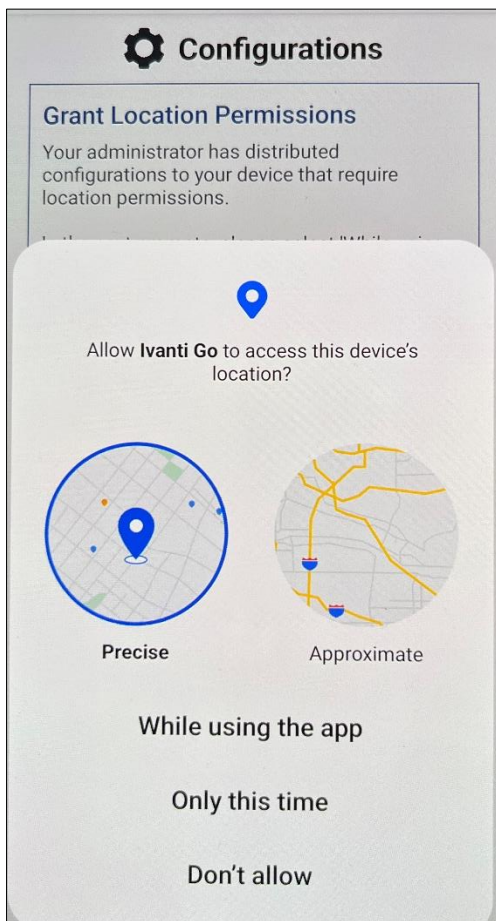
Configurations

Grant Location Permissions

Your administrator has distributed configurations to your device that require location permissions.

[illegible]

Allow **Ivanti Go** to access this device's location?

Precise

Approximate

While using the app

Only this time

Don't allow